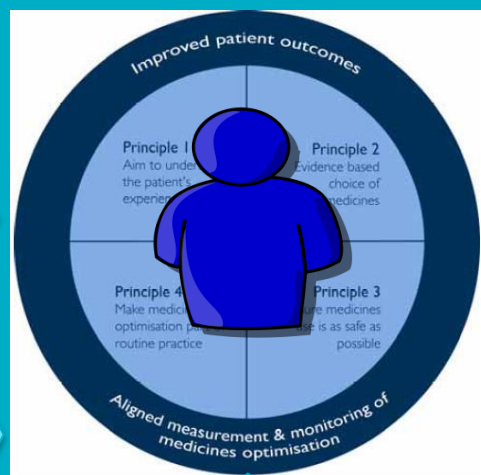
Improved patient outcomes

Principle 1
Aim to under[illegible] the patient's experien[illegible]

Principle 2
Evidence based choice of medicines

Principle 4
Make medici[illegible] optimisation p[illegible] routine practice

Principle 3
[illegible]re medicines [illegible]e is as safe as possible

Aligned measurement & monitoring of medicines optimisation